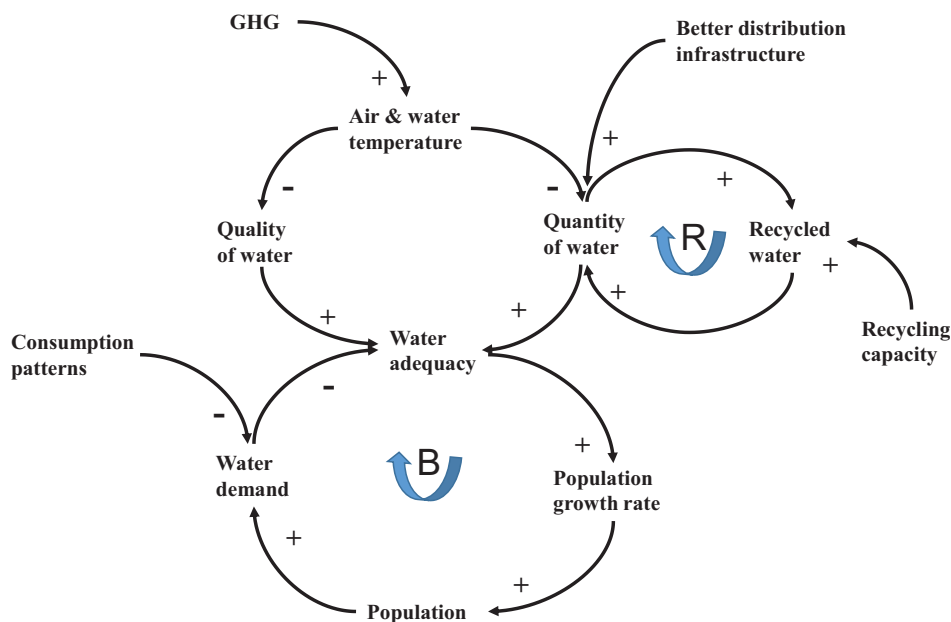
GHG

+

Better distribution infrastructure

Air & water temperature

+

-

-

+

Quality of water

Quantity of water

R

Recycled water

+

+

+

+

Recycling capacity

Consumption patterns

Water adequacy

-

-

+

Water demand

B

Population growth rate

+

+

Population